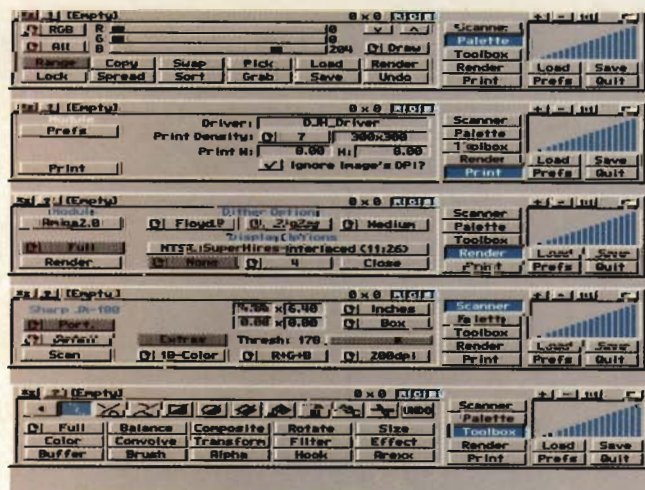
1 (Empty) 0 x 0
RGB R 0
G 0
All B 204 Draw
Range Copy Swap Pick Load Render
Lock Spread Sort Grab Save Undo
Scanner
Palette
Toolbox
Render
Print
+ - Load Save
Prefs Quit

1 (Empty) 0 x 0
Module
Prefs
Driver: D.H_Driver
Print Density: 7 300x300
Print W: 0.00 H: 0.00
Ignore Image's DPI?
Print
Scanner
Palette
Toolbox
Render
Print
Load Save
Prefs Quit

2 (Empty) 0 x 0
Module
Amiga2.0
Dither Options
Floyd? ZigZag Medium
Display Options
Full
NTSC:SuperHires-Interlaced (11:26)
Render
None 4 Close
Scanner
Palette
Toolbox
Render
Print
Load Save
Prefs Quit

2 (Empty) 0 x 0
Sharp .0-100
Port.
Default
Scan
Extras
18-Color
x 6.40 Inches
0.00 x 0.00 Box
Thresh: 170
R+G+B 200dpi
Scanner
Palette
Toolbox
Render
Print
Load Save
Prefs Quit

2 (Empty) 0 x 0
UNDO
Full Balance Composite Rotate Size
Color Convolve Transform Filter Effect
Buffer Brush Alpha Hook Arexx
Scanner
Palette
Toolbox
Render
Print
Load Save
Prefs Quit